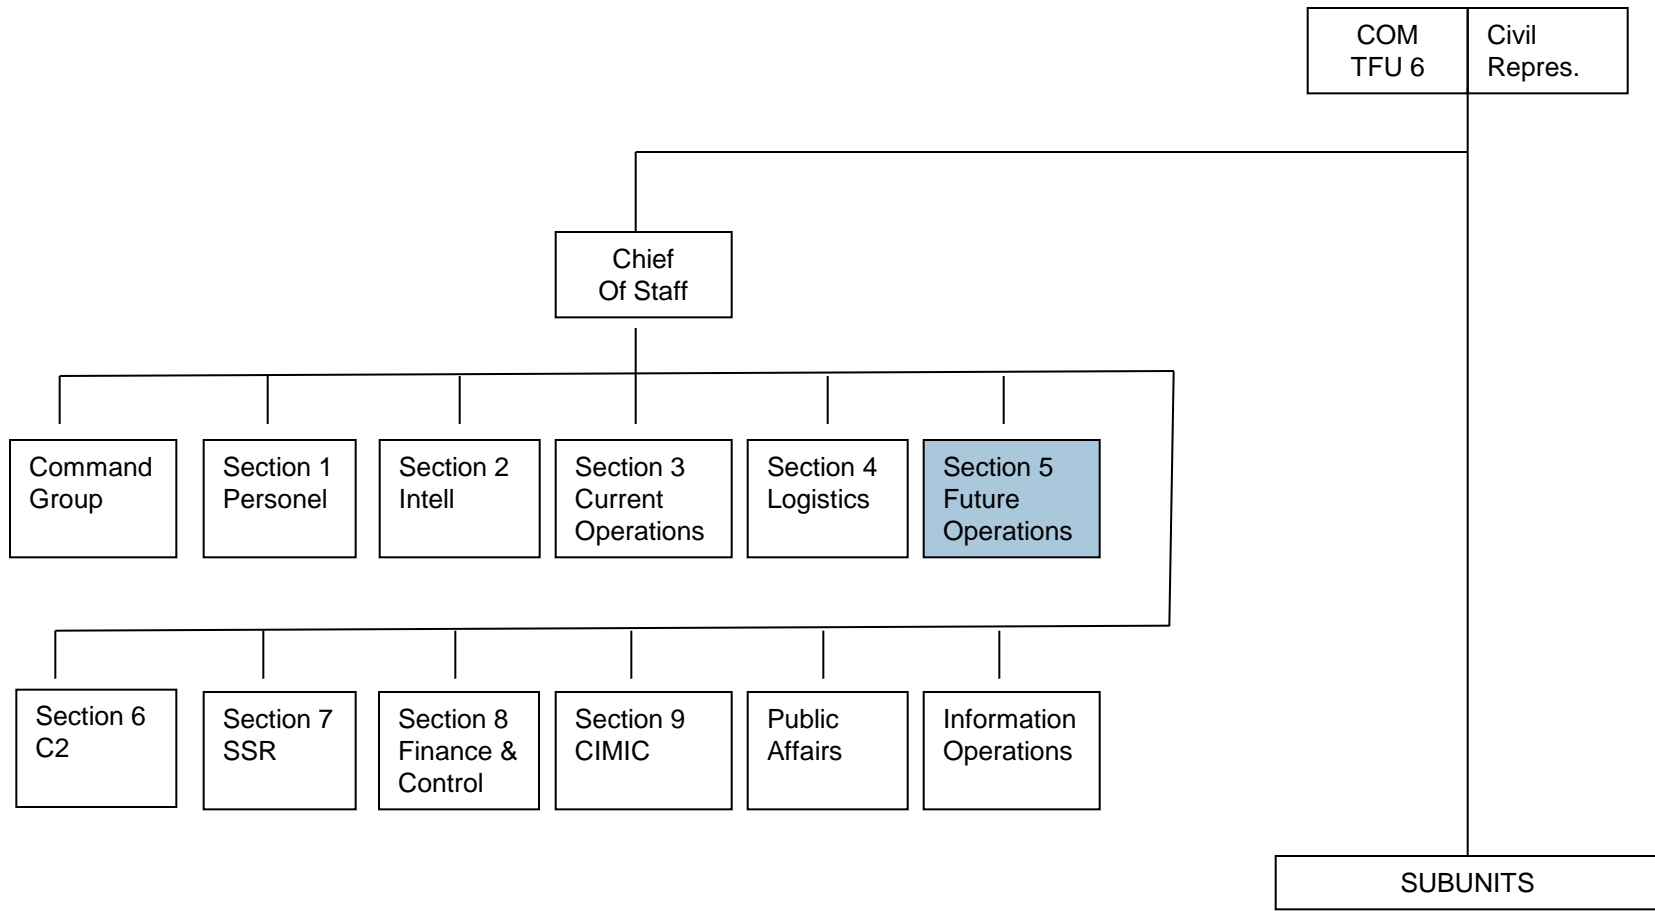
COM TFU 6

Civil Repres.

Chief Of Staff

Command Group

Section 1 Personel

Section 2 Intell

Section 3 Current Operations

Section 4 Logistics

Section 5 Future Operations

Section 6 C2

Section 7 SSR

Section 8 Finance & Control

Section 9 CIMIC

Public Affairs

Information Operations

SUBUNITS